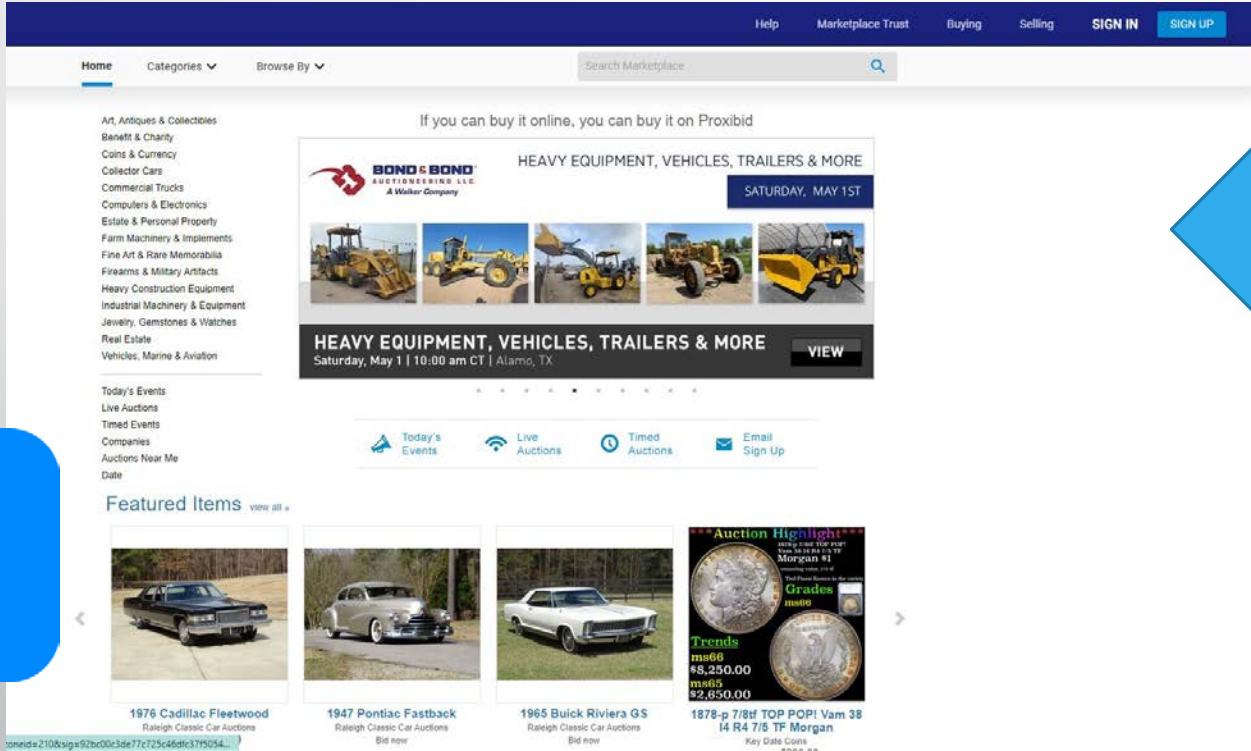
Help Marketplace Trust Buying Selling SIGN IN SIGN UP

Home Categories Browse By

Search Marketplace

Art, Antiques & Collectibles
Benefit & Charity
Coins & Currency
Collector Cars
Commercial Trucks
Computers & Electronics
Estate & Personal Property
Farm Machinery & Implements
Fine Art & Rare Memorabilia
Firearms & Military Artifacts
Heavy Construction Equipment
Industrial Machinery & Equipment
Jewelry, Gemstones & Watches
Real Estate
Vehicles, Marine & Aviation

Today's Events
Live Auctions
Timed Events
Companies
Auctions Near Me
Date

If you can buy it online, you can buy it on Proxibid

BOND & BOND AUCTIONEERING LLC A Walker Company

HEAVY EQUIPMENT, VEHICLES, TRAILERS & MORE

SATURDAY, MAY 1ST

HEAVY EQUIPMENT, VEHICLES, TRAILERS & MORE
Saturday, May 1 | 10:00 am CT | Alamo, TX

VIEW

Today's Events Live Auctions Timed Auctions Email Sign Up

Featured Items view all »

1976 Cadillac Fleetwood
Raleigh Classic Car Auctions

1947 Pontiac Fastback
Raleigh Classic Car Auctions
Bid now

1965 Buick Riviera GS
Raleigh Classic Car Auctions
Bid now

Auction Highlight
Morgan $1
Grades
ms66
Trends
ms66
$8,250.00
ms65
$2,650.00

1878-p 7/8tf TOP POP! Vam 38 I4 R4 7/5 TF Morgan
Key Date Coins

zoneid=210&sig=92bc00c3de77c725c46dfc37f5054...